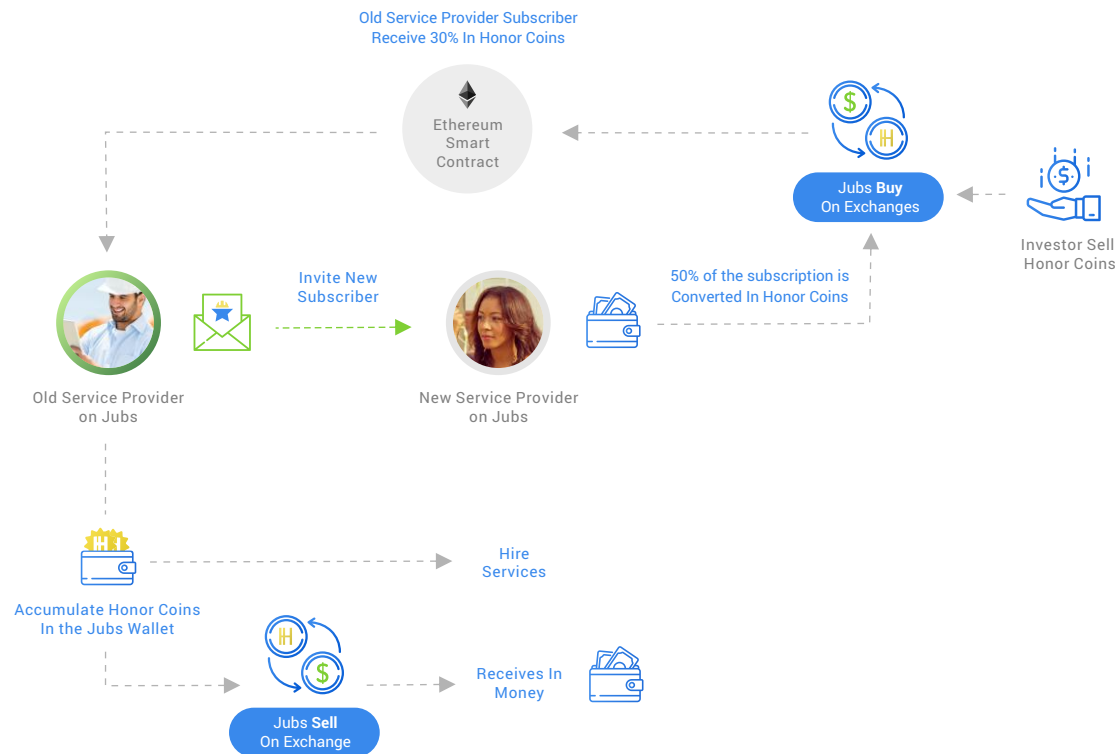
Old Service Provider Subscriber
Receive 30% In Honor Coins

Ethereum
Smart
Contract

Jubs **Buy**
On Exchanges

Investor Sell
Honor Coins

Invite New
Subscriber

50% of the subscription is
Converted In Honor Coins

Old Service Provider
on Jubs

New Service Provider
on Jubs

Hire
Services

Accumulate Honor Coins
In the Jubs Wallet

Receives In
Money

Jubs **Sell**
On Exchange